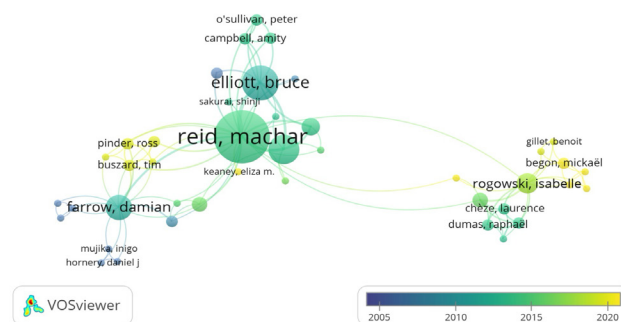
o'sullivan, peter
campbell, amity
elliott, bruce
sakurai, shinji
pinder, ross
reid, machar
buszard, tim
keaney, eliza m.
farrow, damian
mujika, inigo
hornery, daniel j
gillet, benoit
begon, mickaël
rogowski, isabelle
chèze, laurence
dumas, raphaël
VOSviewer
2005
2010
2015
2020